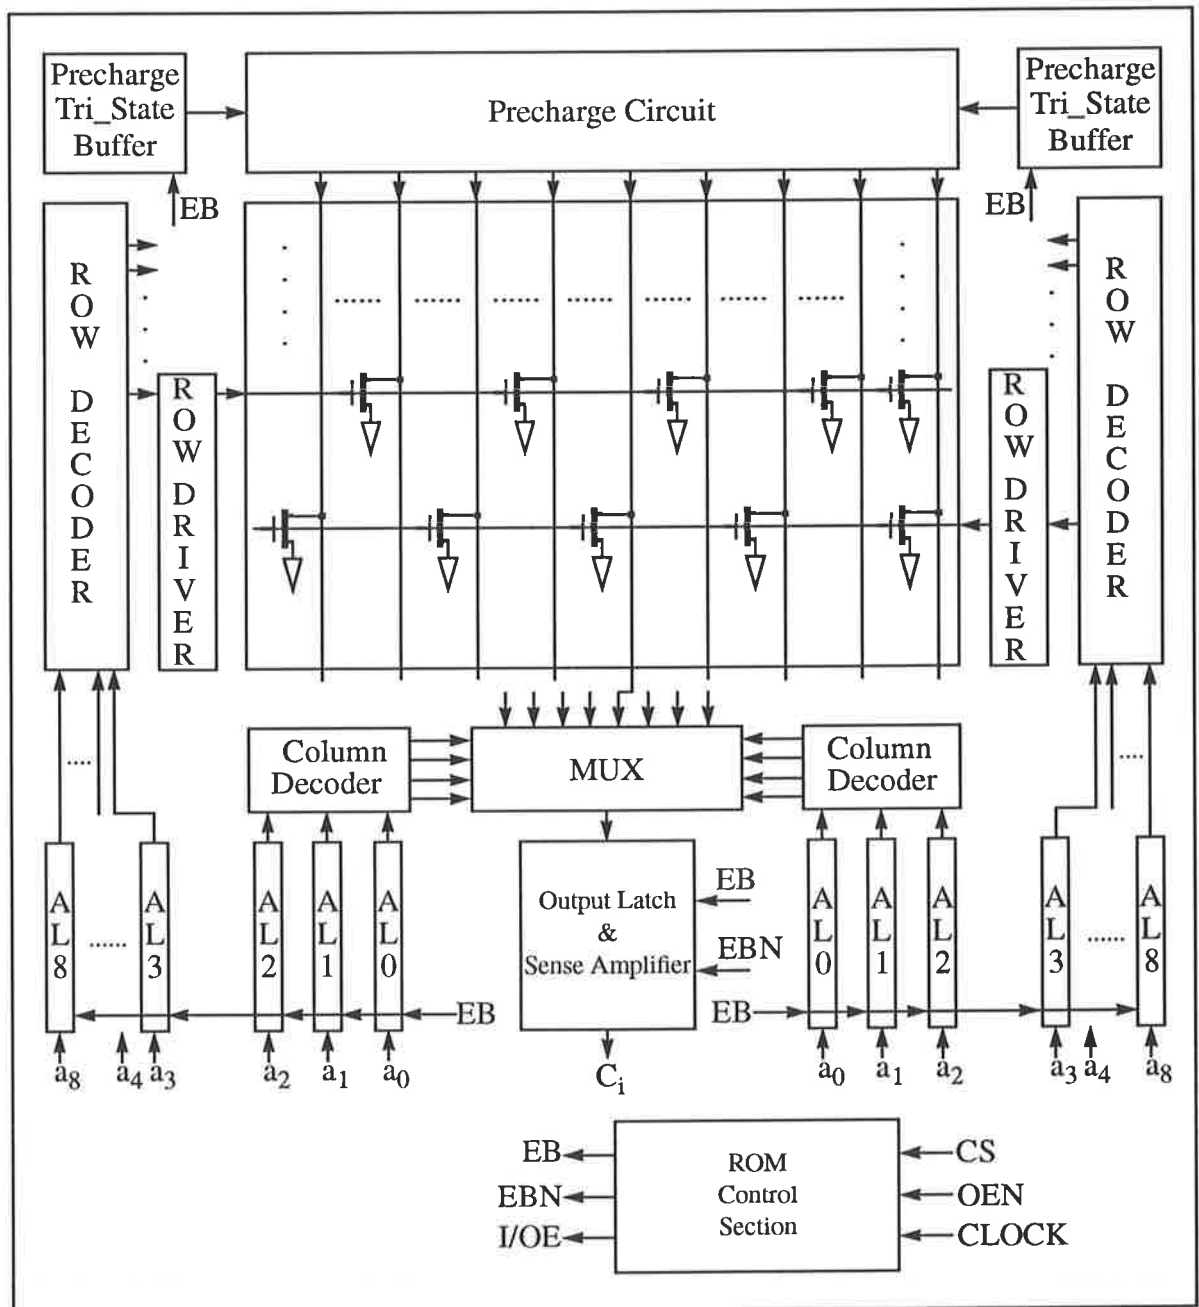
Precharge Tri_State Buffer

Precharge Circuit

Precharge Tri_State Buffer

EB

EB

ROW DECODER

ROW DRIVER

ROW DRIVER

ROW DECODER

.......

Column Decoder

MUX

Column Decoder

....

....

AL8 ...... AL3 AL2 AL1 AL0

Output Latch & Sense Amplifier

EB

EBN

AL0 AL1 AL2 AL3 ...... AL8

EB

EB

$a_8$ $a_4$ $a_3$ $a_2$ $a_1$ $a_0$

$C_i$

$a_0$ $a_1$ $a_2$ $a_3$ $a_4$ $a_8$

EB

EBN

I/OE

ROM Control Section

CS

OEN

CLOCK